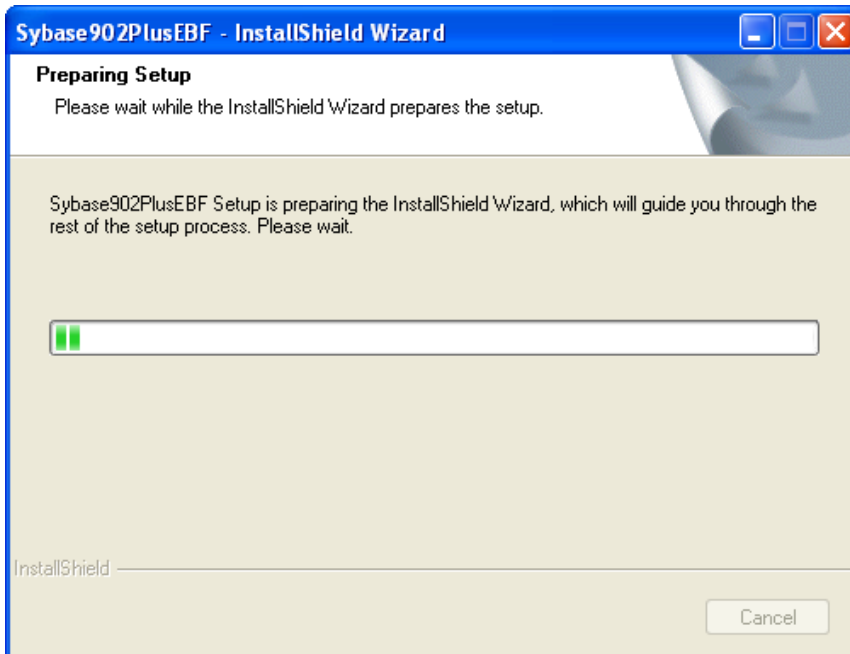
Sybase902PlusEBF - InstallShield Wizard

Preparing Setup

Please wait while the InstallShield Wizard prepares the setup.

Sybase902PlusEBF Setup is preparing the InstallShield Wizard, which will guide you through the rest of the setup process. Please wait.

InstallShield

Cancel